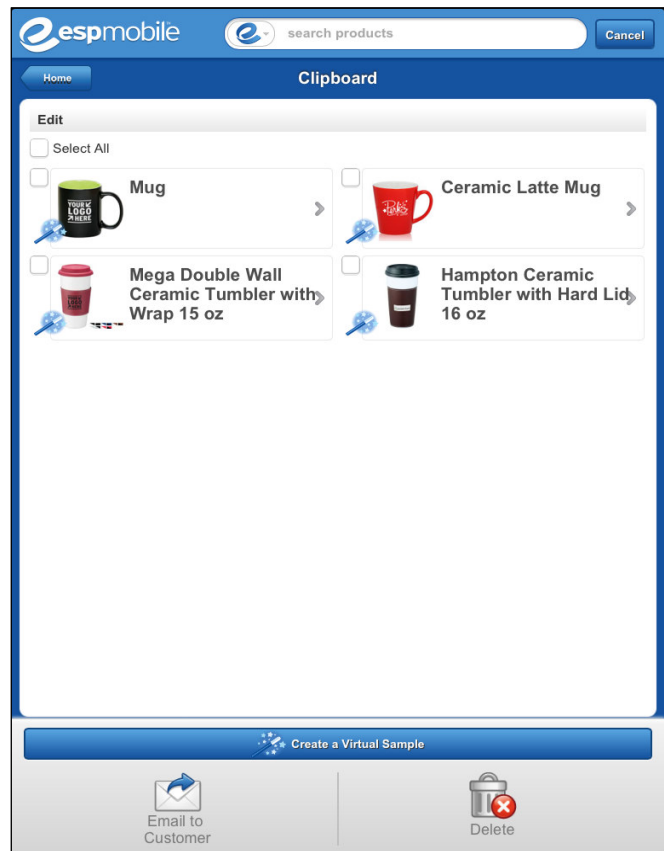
esp mobile

search products

Cancel

Home

Clipboard

Edit

Select All

YOUR LOGO HERE

Mug

Ceramic Latte Mug

Mega Double Wall Ceramic Tumbler with Wrap 15 oz

Hampton Ceramic Tumbler with Hard Lid 16 oz

Create a Virtual Sample

Email to Customer

Delete